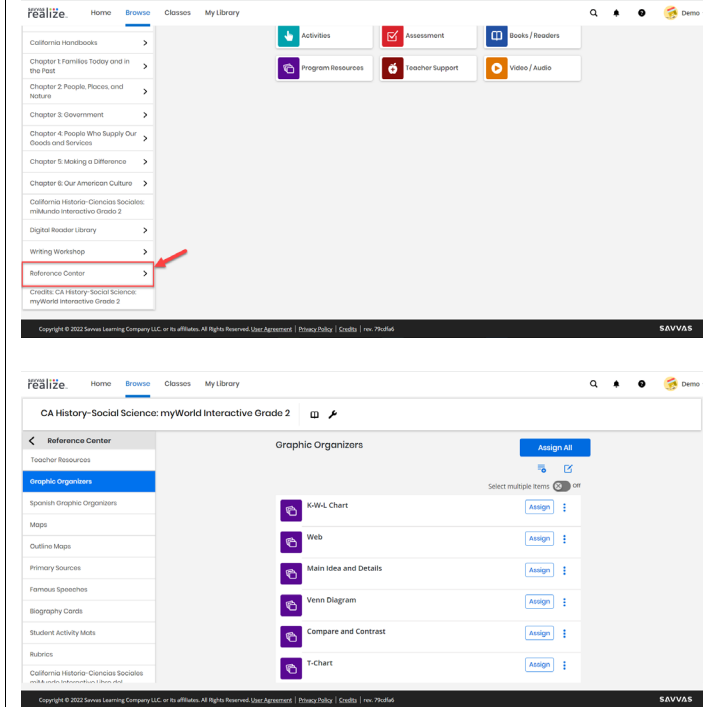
savvas realize. Home Browse Classes My Library Demo

California Handbooks >
Chapter 1: Families Today and in the Past >
Chapter 2: People, Places, and Nature >
Chapter 3: Government >
Chapter 4: People Who Supply Our Goods and Services >
Chapter 5: Making a Difference >
Chapter 6: Our American Culture >
California Historia-Ciencias Sociales: miMundo interactivo Grado 2
Digital Reader Library >
Writing Workshop >
Reference Center >
Credits: CA History-Social Scienc: myWorld Interactive Grade 2

Activities
Assessment
Books / Readers
Program Resources
Teacher Support
Video / Audio

Copyright © 2022 Savvas Learning Company LLC. or its affiliates. All Rights Reserved. User Agreement | Privacy Policy | Credits | rev. 79cdfa6
SAVVAS

savvas realize. Home Browse Classes My Library Demo

CA History-Social Science: myWorld Interactive Grade 2

< Reference Center
Teacher Resources
Graphic Organizers
Spanish Graphic Organizers
Maps
Outline Maps
Primary Sources
Famous Speeches
Biography Cards
Student Activity Mats
Rubrics
California Historia-Ciencias Sociales miMundo interactivo Libro del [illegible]

Graphic Organizers
Assign All
Select multiple items Off
K-W-L Chart Assign
Web Assign
Main Idea and Details Assign
Venn Diagram Assign
Compare and Contrast Assign
T-Chart Assign

Copyright © 2022 Savvas Learning Company LLC. or its affiliates. All Rights Reserved. User Agreement | Privacy Policy | Credits | rev. 79cdfa6
SAVVAS